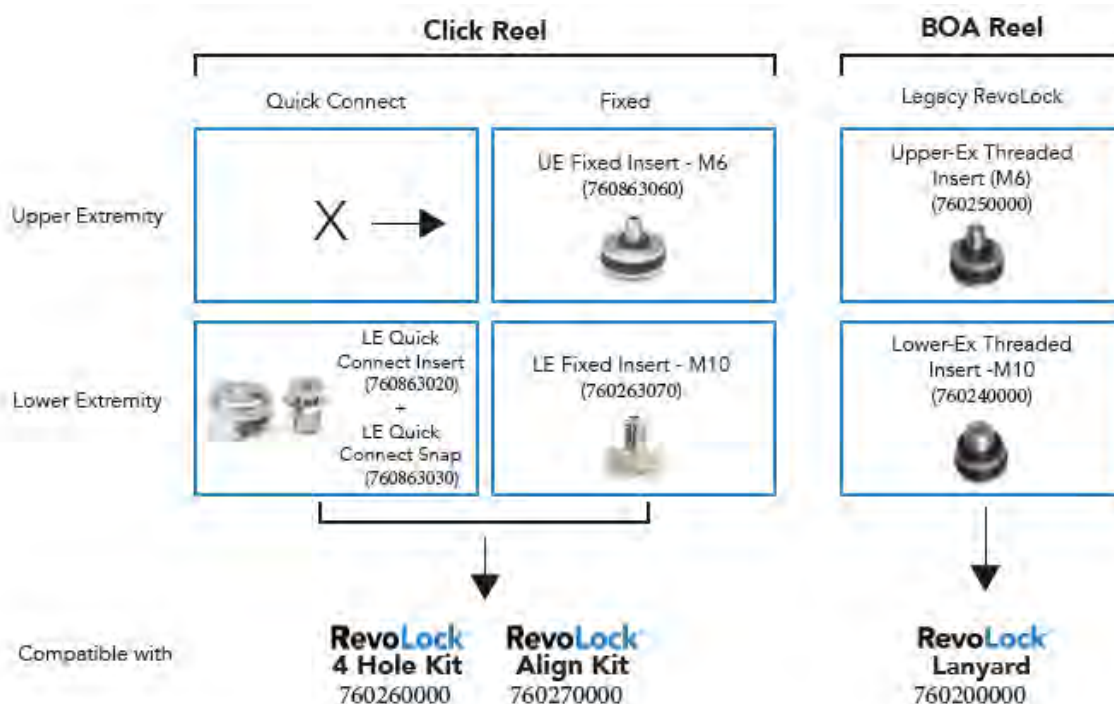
Click Reel

BOA Reel

Quick Connect

Fixed

Legacy RevoLock

Upper Extremity

X

UE Fixed Insert - M6 (760863060)

Upper-Ex Threaded Insert (M6) (760250000)

Lower Extremity

LE Quick Connect Insert (760863020) + LE Quick Connect Snap (760863030)

LE Fixed Insert - M10 (760263070)

Lower-Ex Threaded Insert -M10 (760240000)

Compatible with

RevoLock 4 Hole Kit 760260000

RevoLock Align Kit 760270000

RevoLock Lanyard 760200000